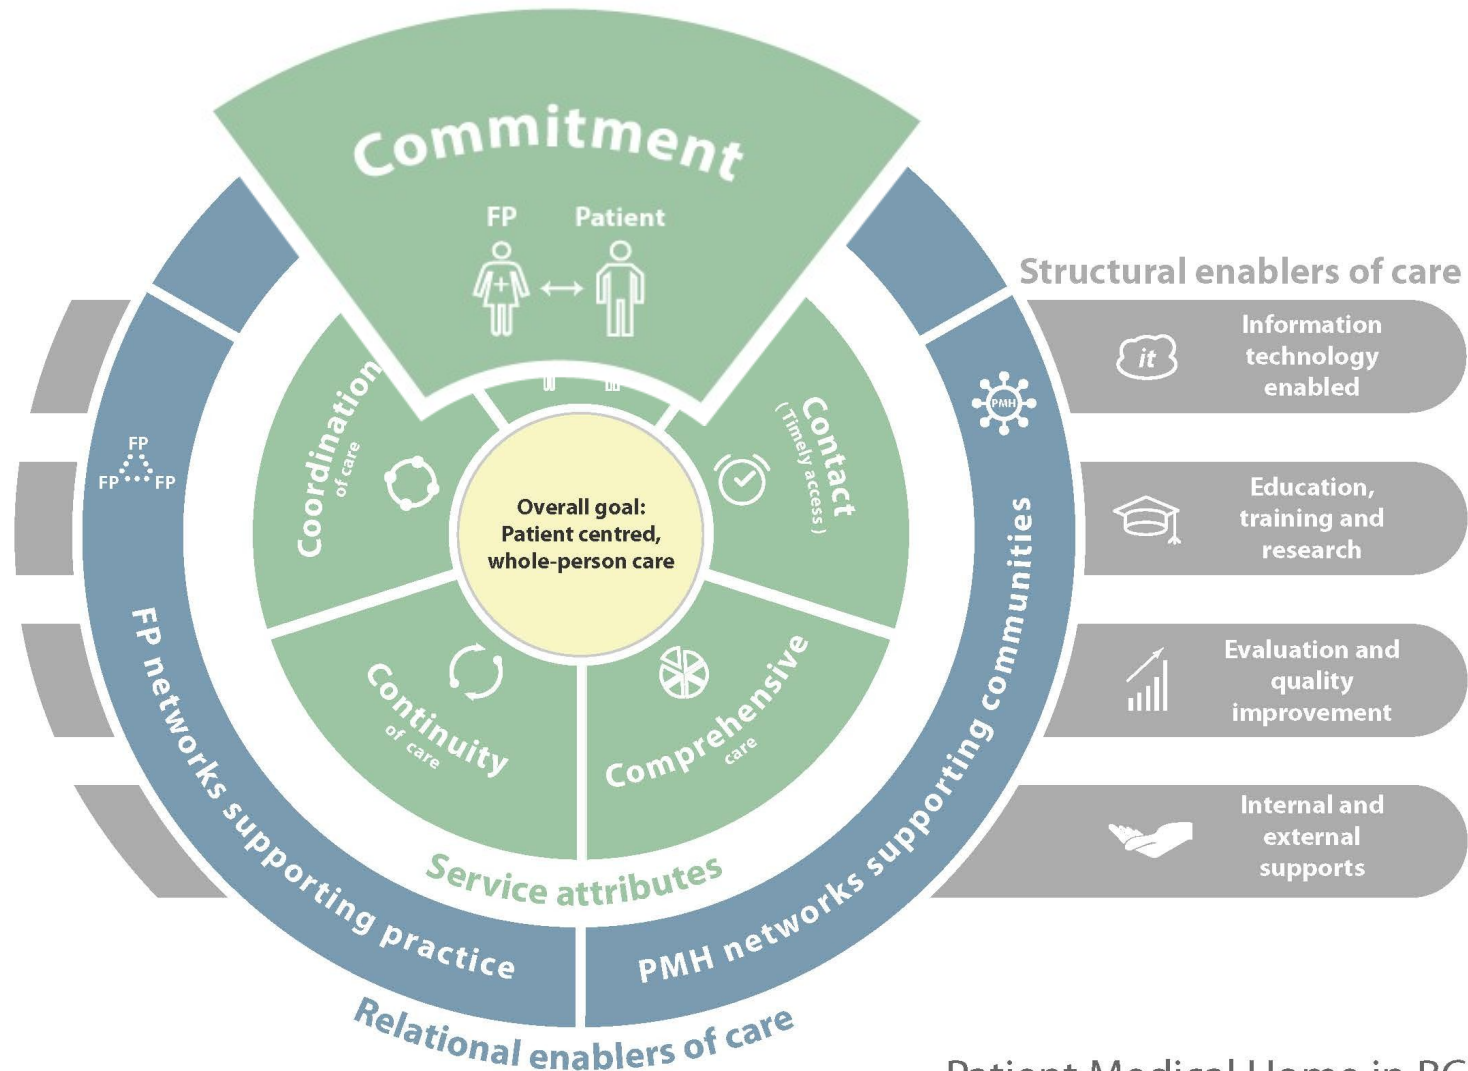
Commitment

FP Patient

Structural enablers of care

it

Information technology enabled

Education, training and research

Evaluation and quality improvement

Internal and external supports

FP
FP FP

Coordination of care

Contact (Timely access)

PMH

Overall goal: Patient centred, whole-person care

Continuity of care

Comprehensive care

Service attributes

FP networks supporting practice

PMH networks supporting communities

Relational enablers of care

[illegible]